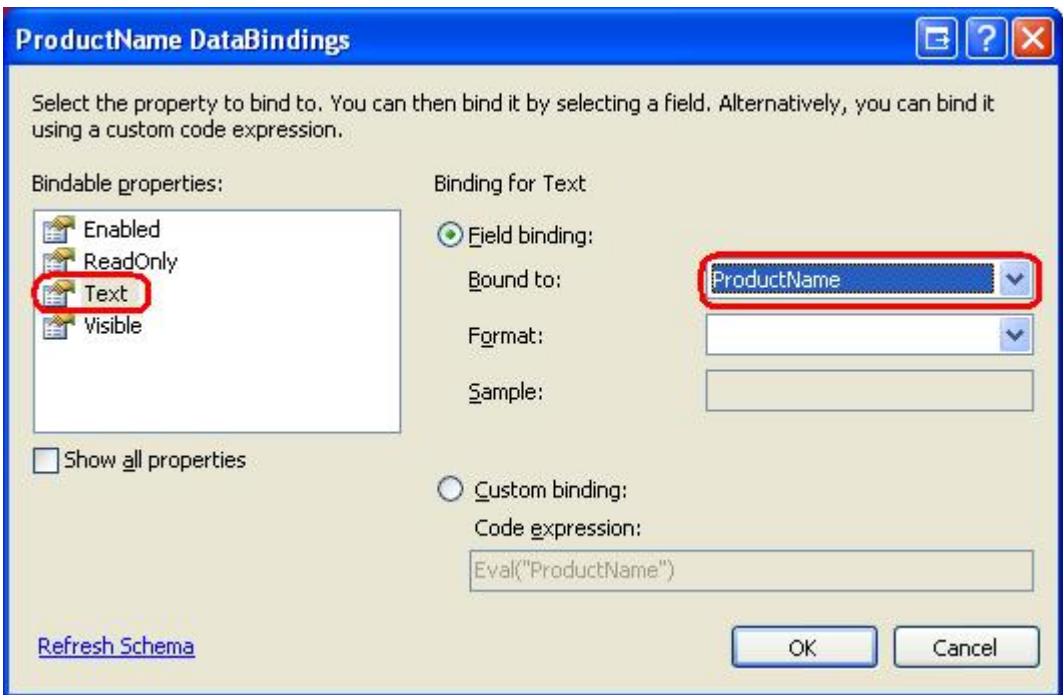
ProductName DataBindings

Select the property to bind to. You can then bind it by selecting a field. Alternatively, you can bind it using a custom code expression.

Bindable properties:

Enabled
ReadOnly
Text
Visible

Show all properties

Binding for Text

Field binding:

Bound to: ProductName

Format:

Sample:

Custom binding:

Code expression:

Eval("ProductName")

Refresh Schema

OK

Cancel